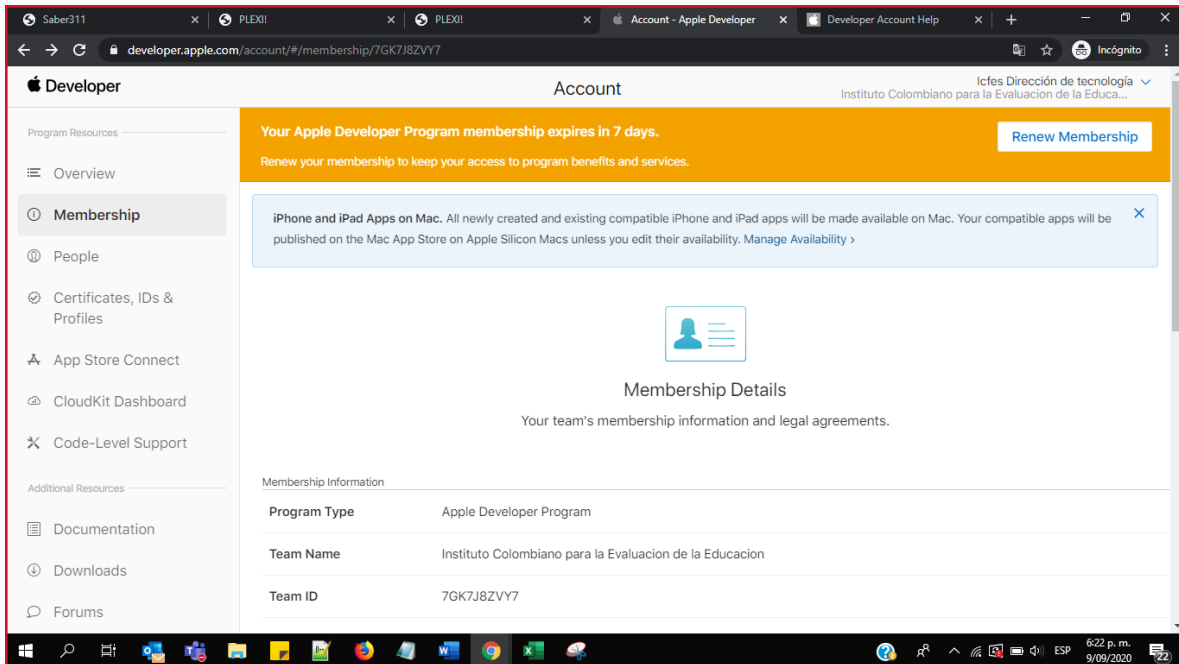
Saber311 ×
PLEXI! ×
PLEXI! ×
Account - Apple Developer ×
Developer Account Help ×
+

developer.apple.com/account/#/membership/7GK7J8ZVY7
Incógnito

Developer

Account

Icfes Dirección de tecnología
Instituto Colombiano para la Evaluacion de la Educa...

Program Resources

Overview

Membership

People

Certificates, IDs & Profiles

App Store Connect

CloudKit Dashboard

Code-Level Support

Additional Resources

Documentation

Downloads

Forums

Your Apple Developer Program membership expires in 7 days.

Renew your membership to keep your access to program benefits and services.

Renew Membership

iPhone and iPad Apps on Mac. All newly created and existing compatible iPhone and iPad apps will be made available on Mac. Your compatible apps will be published on the Mac App Store on Apple Silicon Macs unless you edit their availability. Manage Availability ›

Membership Details

Your team's membership information and legal agreements.

Membership Information

| | |
|---|---|
| Program Type | Apple Developer Program |
| Team Name | Instituto Colombiano para la Evaluacion de la Educacion |
| Team ID | 7GK7J8ZVY7 |

ESP
6:22 p. m.
9/09/2020
22